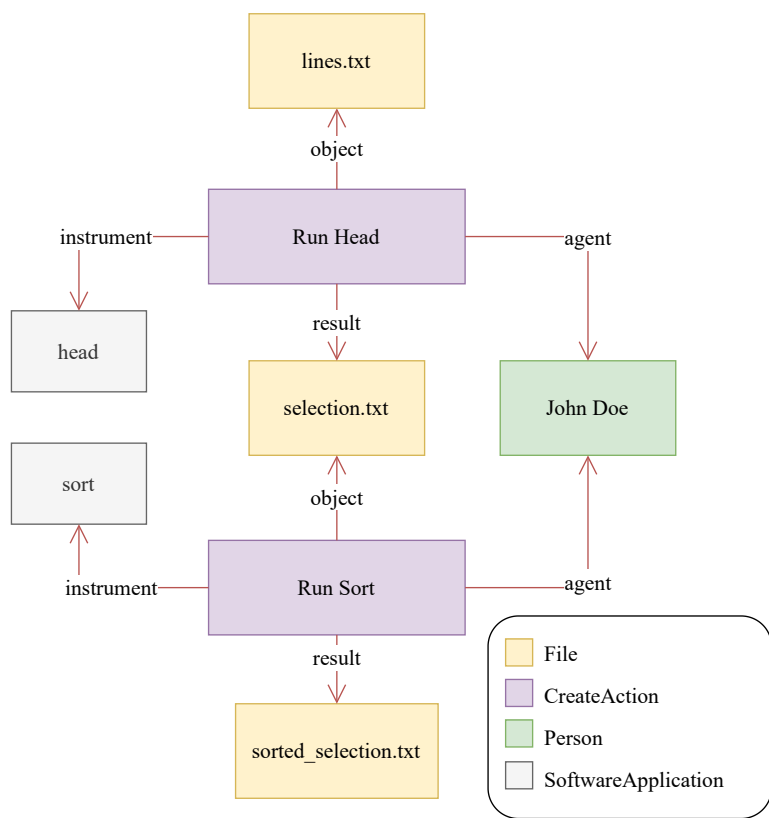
lines.txt

object

instrument

Run Head

agent

head

result

selection.txt

John Doe

sort

object

instrument

Run Sort

agent

result

sorted_selection.txt

File
CreateAction
Person
SoftwareApplication